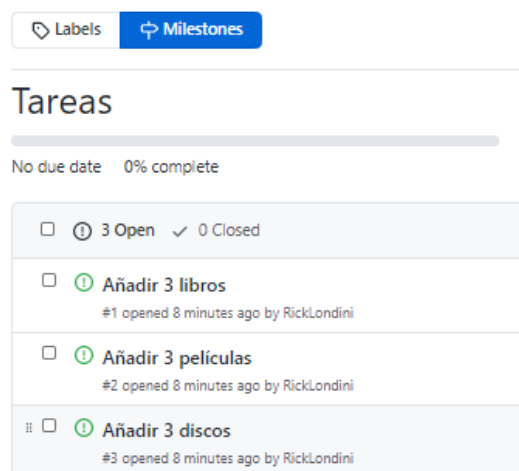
Labels Milestones

Tareas

No due date 0% complete

3 Open ✓ 0 Closed

Añadir 3 libros
#1 opened 8 minutes ago by RickLondini

Añadir 3 películas
#2 opened 8 minutes ago by RickLondini

Añadir 3 discos
#3 opened 8 minutes ago by RickLondini